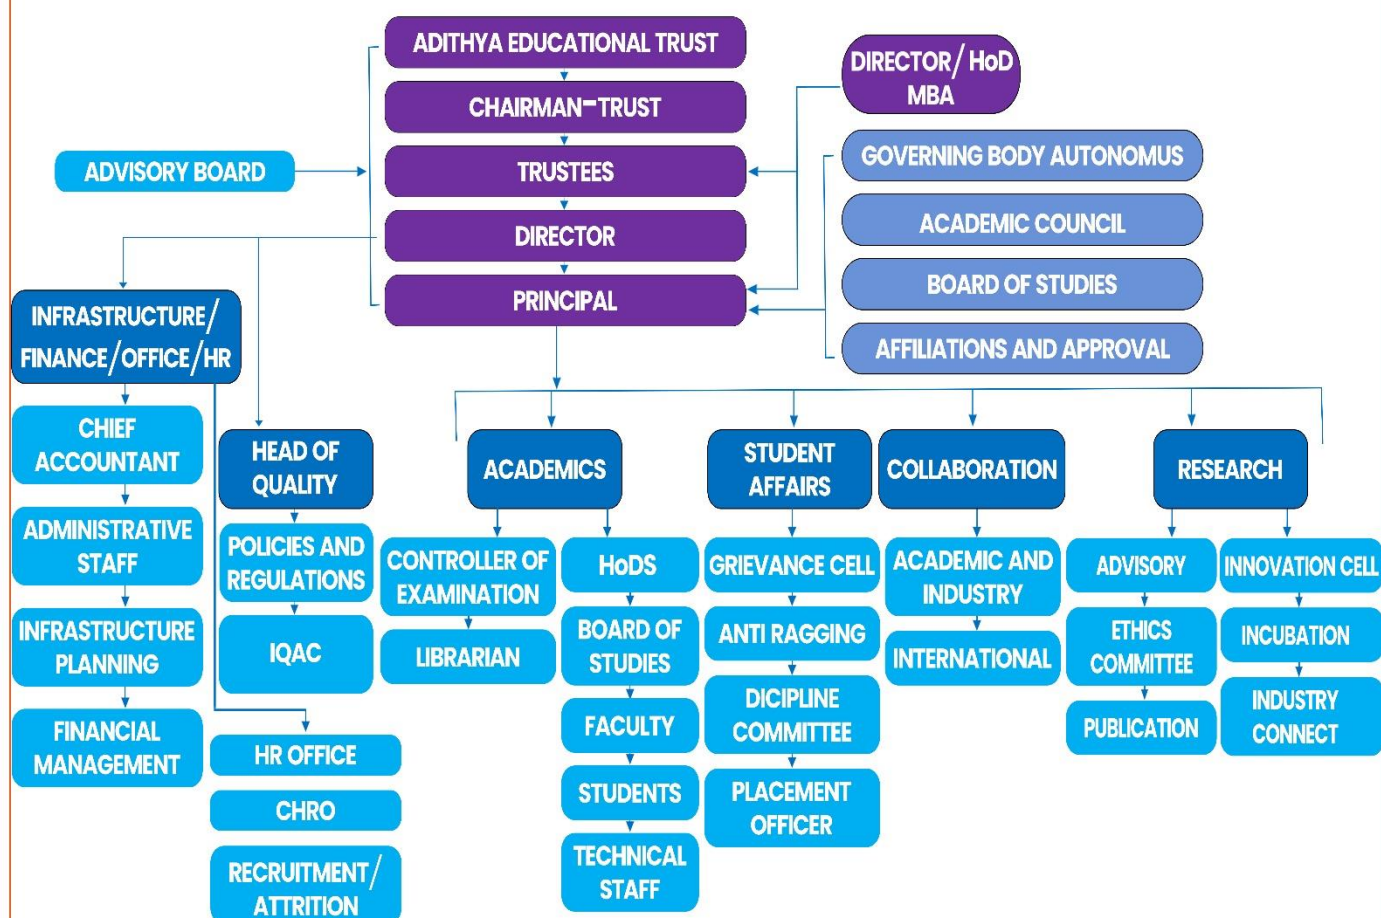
ADITHYA EDUCATIONAL TRUST

CHAIRMAN-TRUST

TRUSTEES

DIRECTOR

PRINCIPAL

DIRECTOR/ HoD MBA

GOVERNING BODY AUTONOMUS

ACADEMIC COUNCIL

BOARD OF STUDIES

AFFILIATIONS AND APPROVAL

ADVISORY BOARD

INFRASTRUCTURE/ FINANCE/OFFICE/HR

CHIEF ACCOUNTANT

ADMINISTRATIVE STAFF

INFRASTRUCTURE PLANNING

FINANCIAL MANAGEMENT

HEAD OF QUALITY

POLICIES AND REGULATIONS

IQAC

HR OFFICE

CHRO

RECRUITMENT/ ATTRITION

ACADEMICS

CONTROLLER OF EXAMINATION

LIBRARIAN

HoDS

BOARD OF STUDIES

FACULTY

STUDENTS

TECHNICAL STAFF

STUDENT AFFAIRS

GRIEVANCE CELL

ANTI RAGGING

DICIPLINE COMMITTEE

PLACEMENT OFFICER

COLLABORATION

ACADEMIC AND INDUSTRY

INTERNATIONAL

RESEARCH

ADVISORY

ETHICS COMMITTEE

PUBLICATION

INNOVATION CELL

INCUBATION

INDUSTRY CONNECT